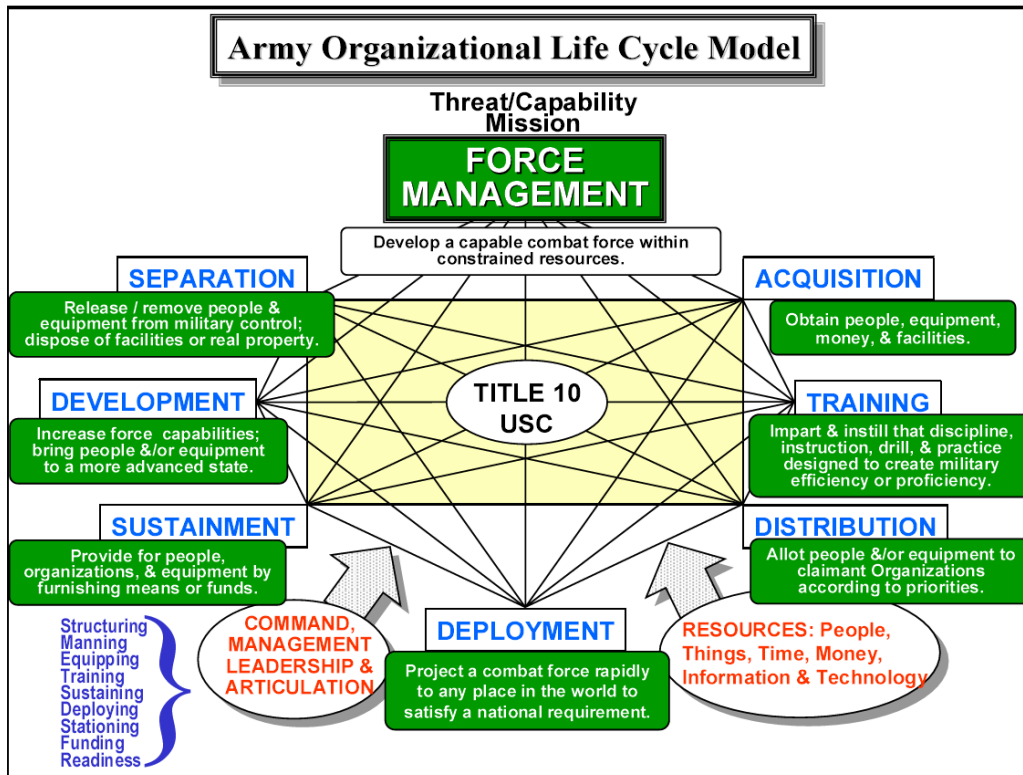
Army Organizational Life Cycle Model

Threat/Capability
Mission

FORCE MANAGEMENT

Develop a capable combat force within constrained resources.

SEPARATION

Release / remove people & equipment from military control; dispose of facilities or real property.

ACQUISITION

Obtain people, equipment, money, & facilities.

DEVELOPMENT

Increase force capabilities; bring people &/or equipment to a more advanced state.

TITLE 10 USC

TRAINING

Impart & instill that discipline, instruction, drill, & practice designed to create military efficiency or proficiency.

SUSTAINMENT

Provide for people, organizations, & equipment by furnishing means or funds.

DISTRIBUTION

Allot people &/or equipment to claimant Organizations according to priorities.

Structuring
Manning
Equipping
Training
Sustaining
Deploying
Stationing
Funding
Readiness

COMMAND, MANAGEMENT LEADERSHIP & ARTICULATION

DEPLOYMENT

Project a combat force rapidly to any place in the world to satisfy a national requirement.

RESOURCES: People, Things, Time, Money, Information & Technology